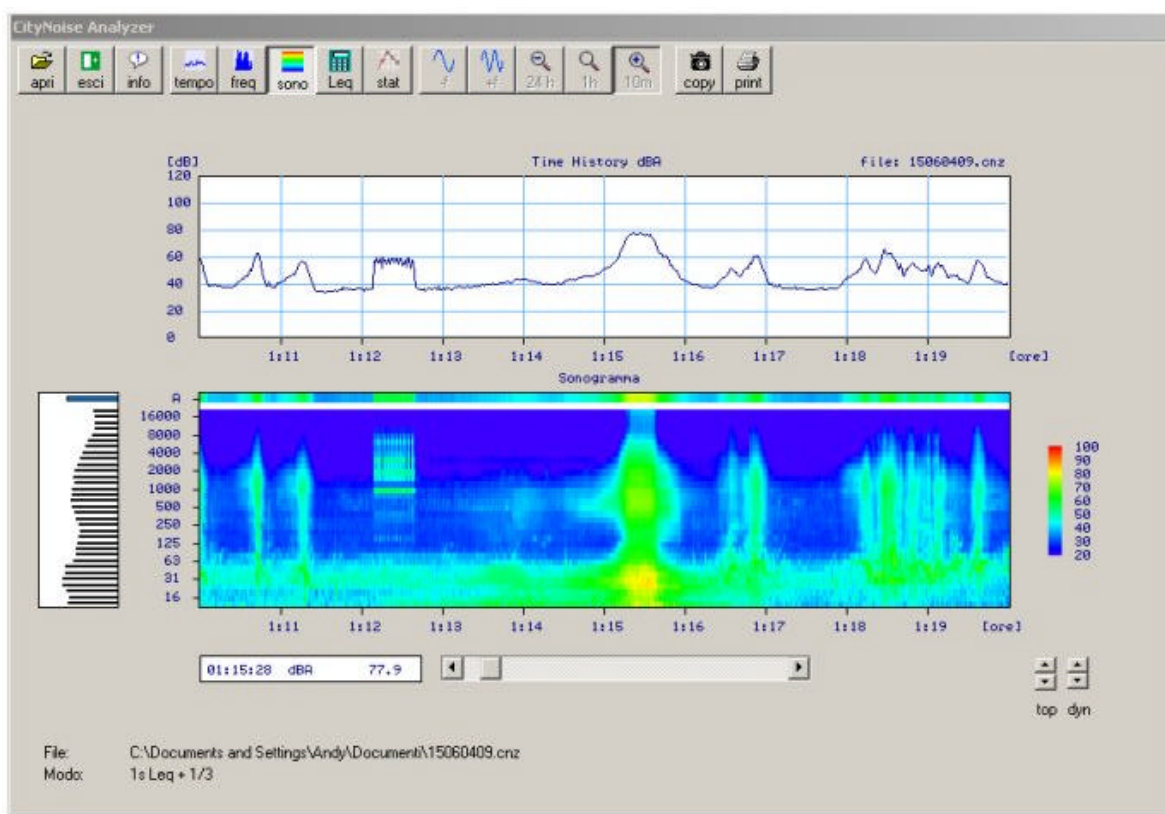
CityNoise Analyzer

apri esci info tempo freq sono Leq stat -f +f 24h 1h 10m copy print

[dB] Time History dBA file: 15060409.cnz

120
100
80
60
40
20
0

1:11 1:12 1:13 1:14 1:15 1:16 1:17 1:18 1:19 [ore]

Sonogramma

A
16000
8000
4000
2000
1000
500
250
125
63
31
16

100
90
80
70
60
50
40
30
20

1:11 1:12 1:13 1:14 1:15 1:16 1:17 1:18 1:19 [ore]

01:15:28 dBA 77.9

top dyn

File: C:\Documents and Settings\Andy\Documenti\15060409.cnz
Modo: 1s Leq + 1/3